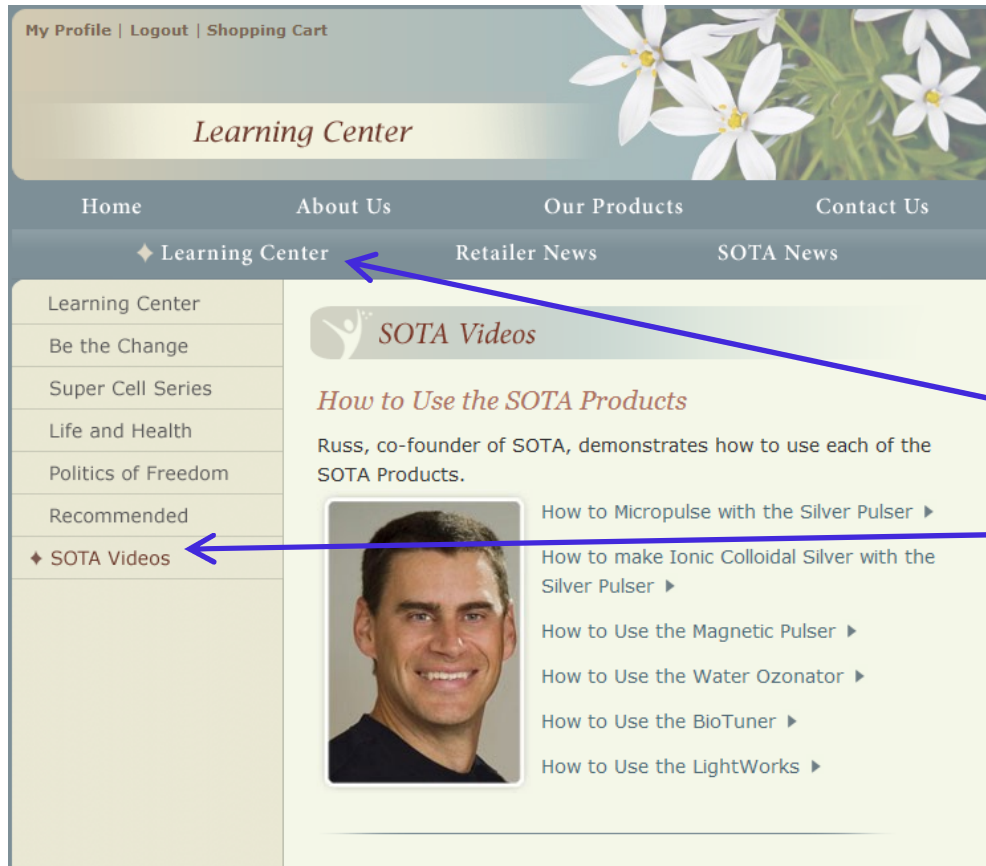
My Profile | Logout | Shopping Cart

Learning Center

Home
About Us
Our Products
Contact Us

✦ Learning Center
Retailer News
SOTA News

Learning Center
Be the Change
Super Cell Series
Life and Health
Politics of Freedom
Recommended
✦ SOTA Videos

SOTA Videos

How to Use the SOTA Products

Russ, co-founder of SOTA, demonstrates how to use each of the SOTA Products.

How to Micropulse with the Silver Pulser ▸

How to make Ionic Colloidal Silver with the Silver Pulser ▸

How to Use the Magnetic Pulser ▸

How to Use the Water Ozonator ▸

How to Use the BioTuner ▸

How to Use the LightWorks ▸